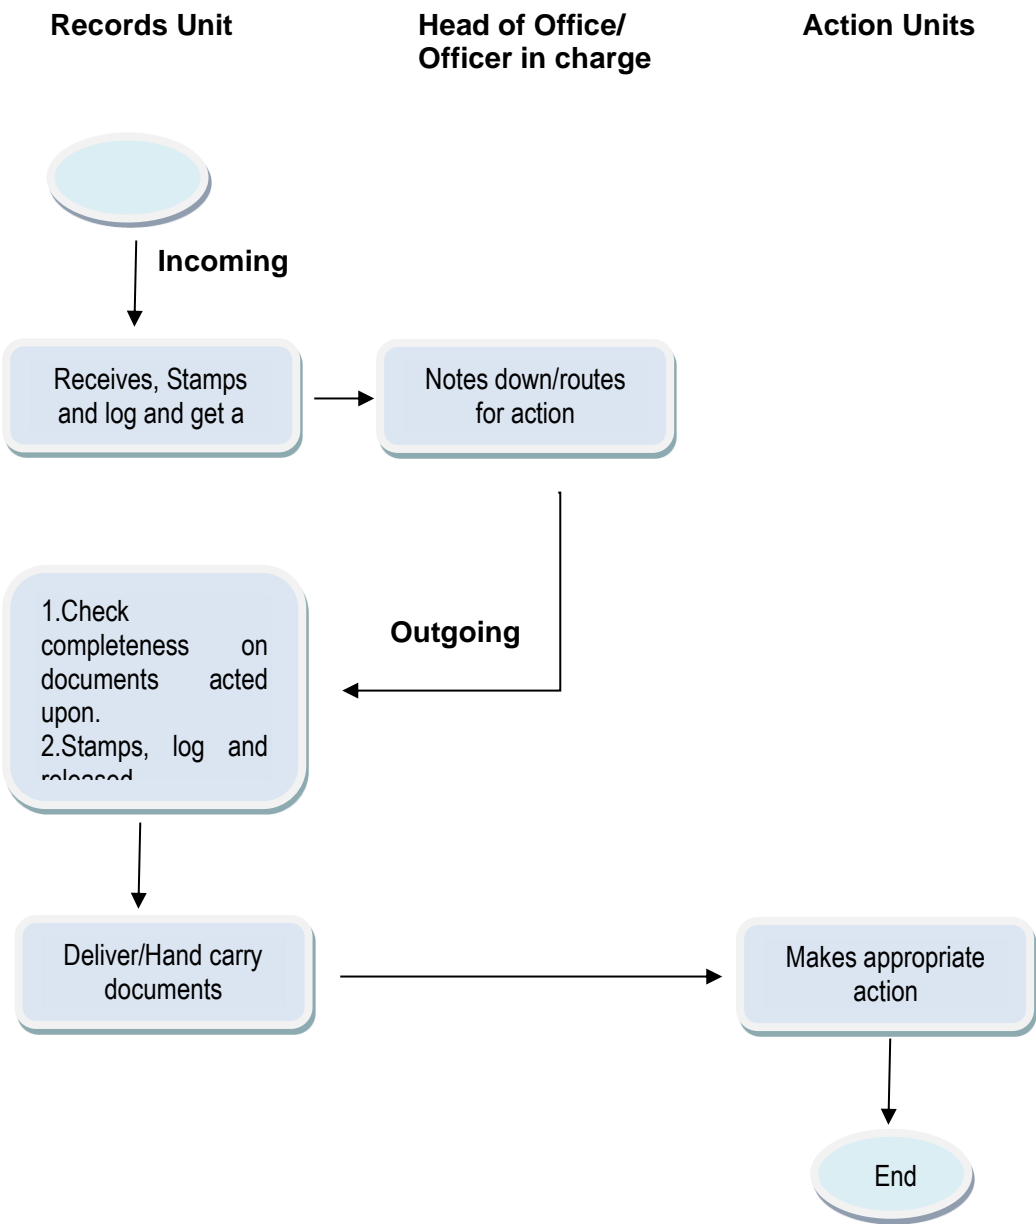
Records Unit

Head of Office/ Officer in charge

Action Units

Incoming

Receives, Stamps and log and get a

Notes down/routes for action

Outgoing

1.Check completeness on documents acted upon.
2.Stamps, log and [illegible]

Deliver/Hand carry documents

Makes appropriate action

End